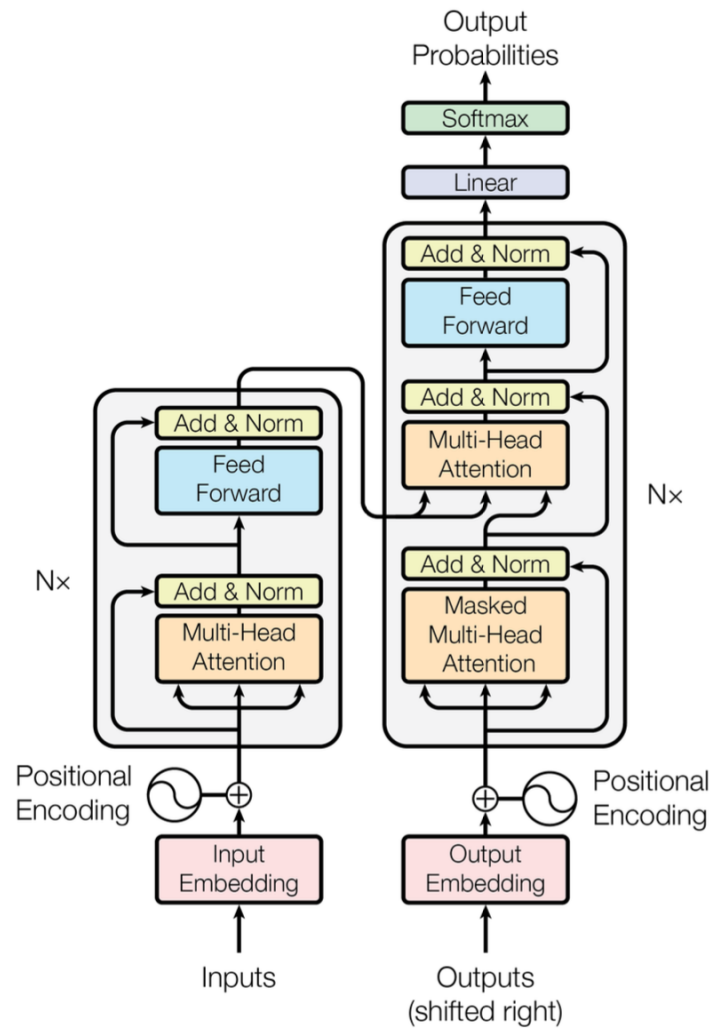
Output Probabilities

Softmax

Linear

Add & Norm

Feed Forward

Add & Norm

Multi-Head Attention

Nx

Add & Norm

Masked Multi-Head Attention

Add & Norm

Feed Forward

Nx

Add & Norm

Multi-Head Attention

Positional Encoding

Input Embedding

Inputs

Positional Encoding

Output Embedding

Outputs (shifted right)